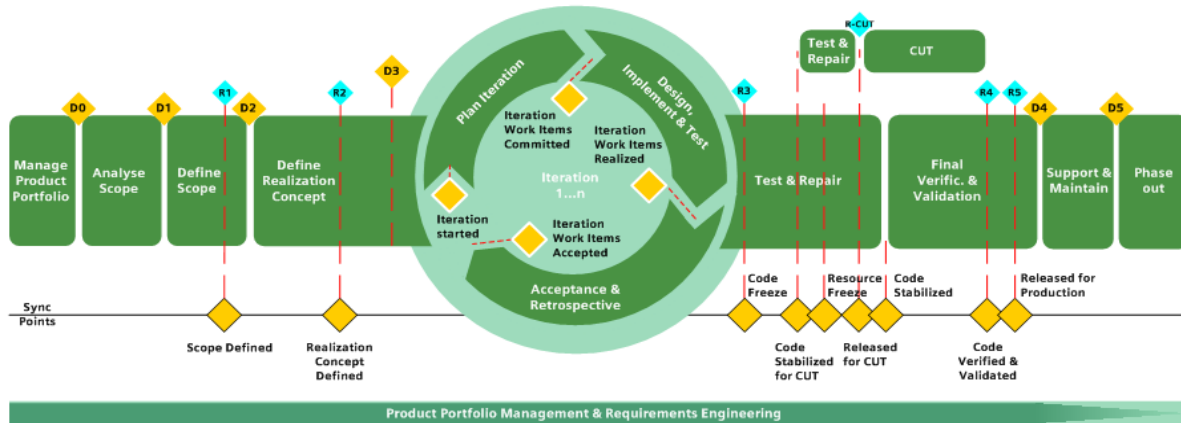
R-CUT
Test & Repair
CUT
D0
D1
R1
D2
R2
D3
R3
R4
R5
D4
D5
Manage Product Portfolio
Analyse Scope
Define Scope
Define Realization Concept
Plan Iteration
Design, Implement & Test
Iteration Work Items Committed
Iteration Work Items Realized
Iteration 1…n
Iteration started
Iteration Work Items Accepted
Acceptance & Retrospective
Test & Repair
Final Verific. & Validation
Support & Maintain
Phase out
Code Freeze
Resource Freeze
Code Stabilized
Released for Production
Sync Points
Scope Defined
Realization Concept Defined
Code Stabilized for CUT
Released for CUT
Code Verified & Validated
Product Portfolio Management & Requirements Engineering